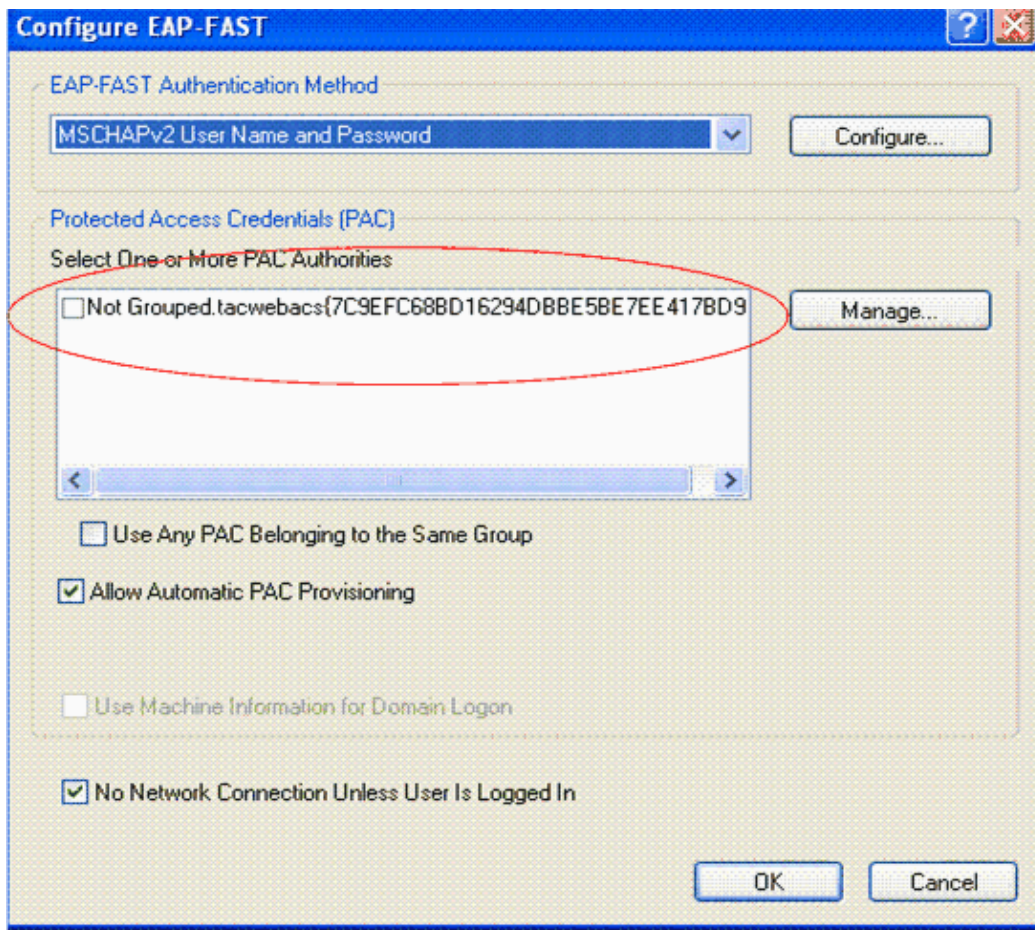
Configure EAP-FAST

EAP-FAST Authentication Method

MSCHAPv2 User Name and Password

Configure...

Protected Access Credentials (PAC)

Select One or More PAC Authorities

Not Grouped.tacwebacs{7C9EFC68BD16294DBBE5BE7EE417BD9

Manage...

Use Any PAC Belonging to the Same Group

Allow Automatic PAC Provisioning

Use Machine Information for Domain Logon

No Network Connection Unless User Is Logged In

OK

Cancel